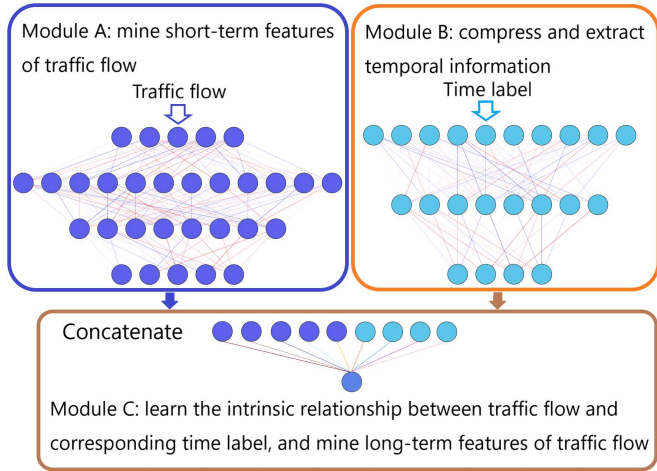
Module A: mine short-term features of traffic flow

Traffic flow

Module B: compress and extract temporal information

Time label

Concatenate

Module C: learn the intrinsic relationship between traffic flow and corresponding time label, and mine long-term features of traffic flow